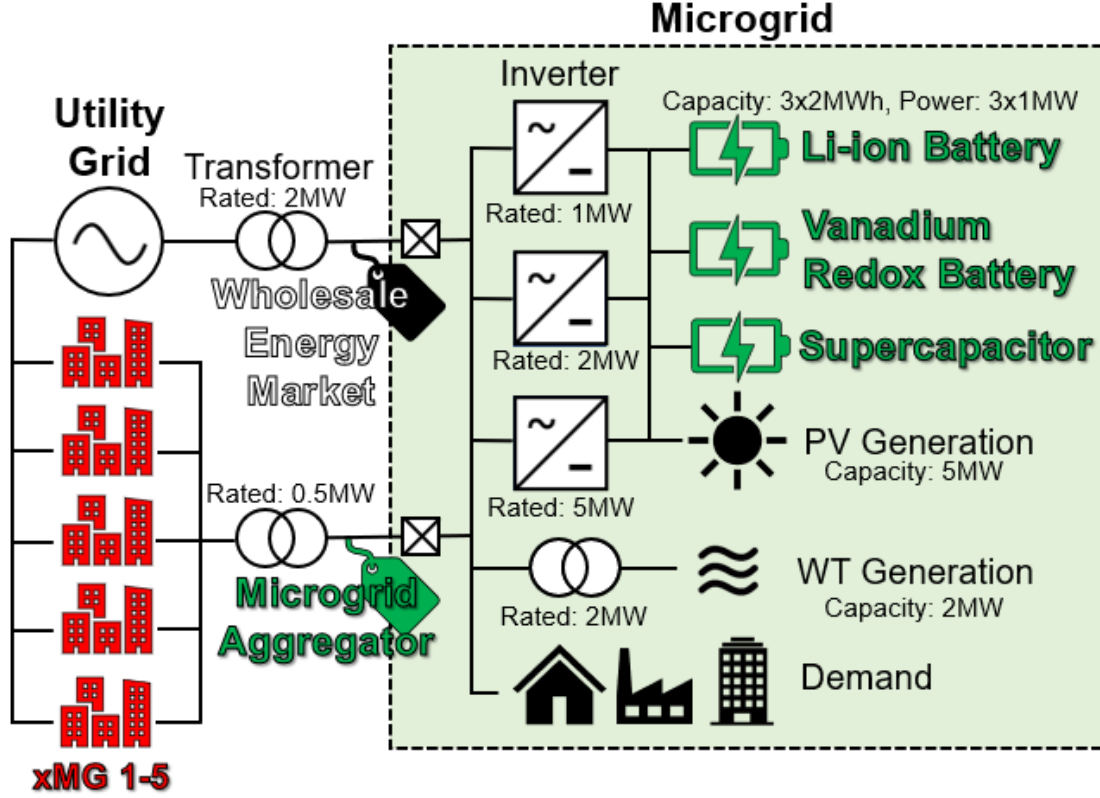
Microgrid

Utility Grid

Transformer
Rated: 2MW

Wholesale Energy Market

Inverter

Capacity: 3x2MWh, Power: 3x1MW

Li-ion Battery

Rated: 1MW

Vanadium Redox Battery

Rated: 2MW

Supercapacitor

PV Generation
Capacity: 5MW

Rated: 0.5MW

Rated: 5MW

Microgrid Aggregator

WT Generation
Capacity: 2MW

Rated: 2MW

Demand

xMG 1-5